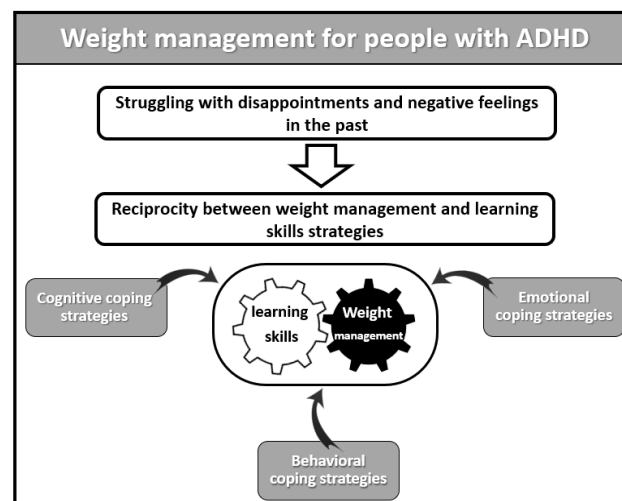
Weight management for people with ADHD

Struggling with disappointments and negative feelings in the past

Reciprocity between weight management and learning skills strategies

Cognitive coping strategies

learning skills

Weight management

Emotional coping strategies

Behavioral coping strategies